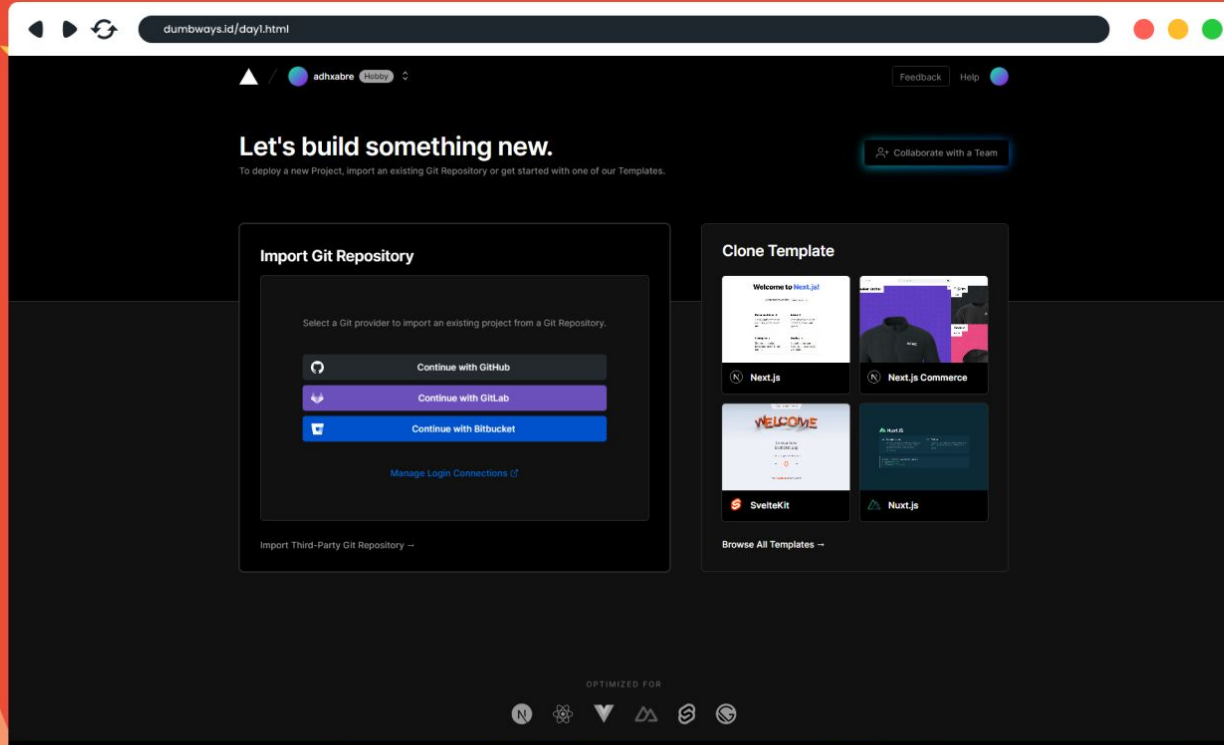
dumbways.id/day1.html

adhxabre Hobby

Feedback Help

Let's build something new.

To deploy a new Project, import an existing Git Repository or get started with one of our Templates.

Collaborate with a Team

Import Git Repository

Select a Git provider to import an existing project from a Git Repository.

Continue with GitHub

Continue with GitLab

Continue with Bitbucket

Manage Login Connections

Import Third-Party Git Repository →

Clone Template

Welcome to Next.js!

Next.js

Next.js Commerce

WELCOME

SvelteKit

Nuxt.js

Browse All Templates →

OPTIMIZED FOR